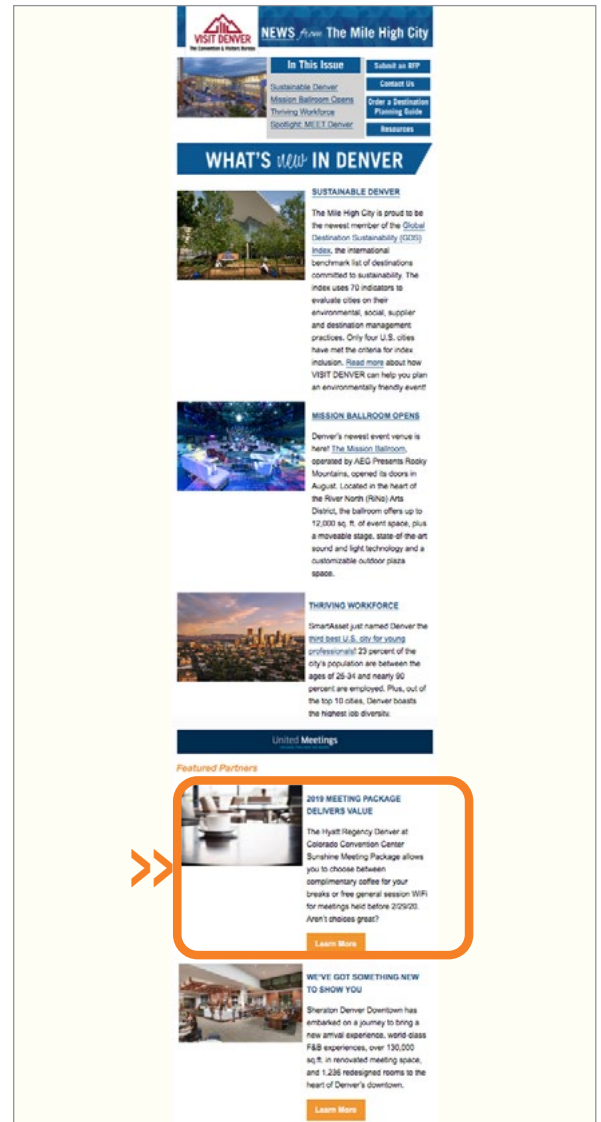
VISIT DENVER
The Convention & Visitors Bureau

NEWS from The Mile High City

In This Issue
Sustainable Denver
Mission Ballroom Opens
Thriving Workforce
Spotlight: MEET Denver

Submit an RFP
Contact Us
Order a Destination Planning Guide
Resources

WHAT'S new IN DENVER

SUSTAINABLE DENVER

The Mile High City is proud to be the newest member of the Global Destination Sustainability (GDS) Index, the international benchmark list of destinations committed to sustainability. The index uses 70 indicators to evaluate cities on their environmental, social, supplier and destination management practices. Only four U.S. cities have met the criteria for index inclusion. Read more about how VISIT DENVER can help you plan an environmentally friendly event!

MISSION BALLROOM OPENS

Denver's newest event venue is here! The Mission Ballroom, operated by AEG Presents Rocky Mountains, opened its doors in August. Located in the heart of the River North (RiNo) Arts District, the ballroom offers up to 12,000 sq. ft. of event space, plus a moveable stage, state-of-the-art sound and light technology and a customizable outdoor plaza space.

THRIVING WORKFORCE

SmartAsset just named Denver the third best U.S. city for young professionals! 23 percent of the city's population are between the ages of 25-34 and nearly 90 percent are employed. Plus, out of the top 10 cities, Denver boasts the highest job diversity.

United Meetings

Featured Partners

2019 MEETING PACKAGE DELIVERS VALUE

The Hyatt Regency Denver at Colorado Convention Center Sunshine Meeting Package allows you to choose between complimentary coffee for your breaks or free general session WiFi for meetings held before 2/29/20. Aren't choices great?

Learn More

WE'VE GOT SOMETHING NEW TO SHOW YOU

Sheraton Denver Downtown has embarked on a journey to bring a new arrival experience, world class F&B experiences, over 130,000 sq.ft. in renovated meeting space, and 1,236 redesigned rooms to the heart of Denver's downtown.

Learn More